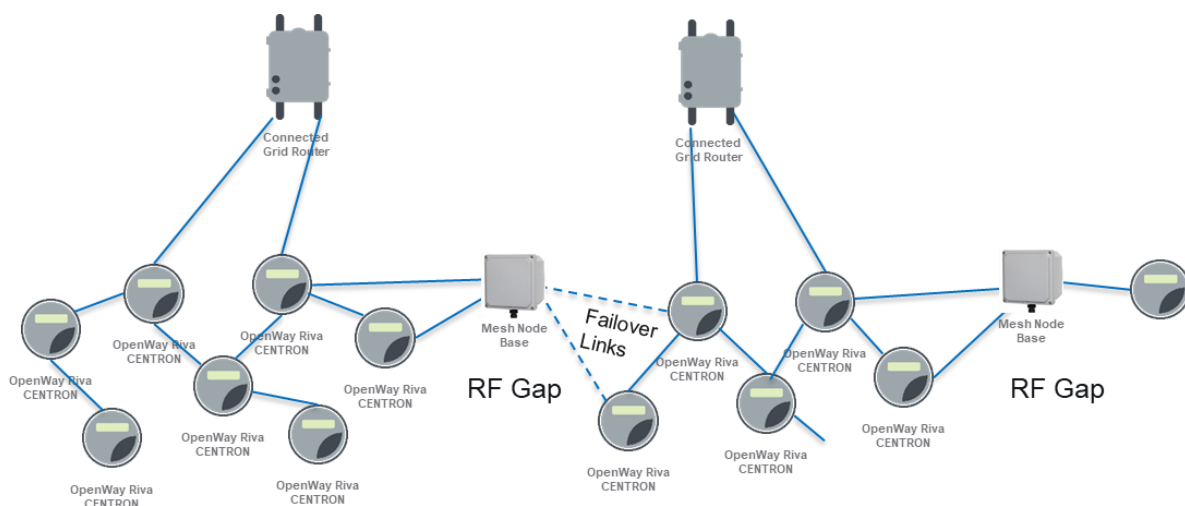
Connected Grid Router

Connected Grid Router

OpenWay Riva CENTRON

OpenWay Riva CENTRON

OpenWay Riva CENTRON

OpenWay Riva CENTRON

OpenWay Riva CENTRON

OpenWay Riva CENTRON

OpenWay Riva CENTRON

OpenWay Riva CENTRON

Mesh Node Base

Failover Links

RF Gap

OpenWay Riva CENTRON

OpenWay Riva CENTRON

OpenWay Riva CENTRON

OpenWay Riva CENTRON

OpenWay Riva CENTRON

Mesh Node Base

RF Gap